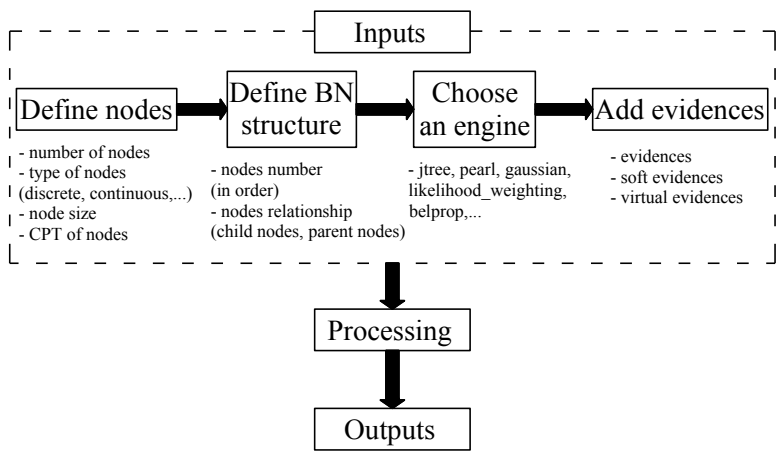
Inputs

Define nodes

- number of nodes
- type of nodes (discrete, continuous,...)
- node size
- CPT of nodes

Define BN structure

- nodes number (in order)
- nodes relationship (child nodes, parent nodes)

Choose an engine

- jtree, pearl, gaussian, likelihood_weighting, belprop,...

Add evidences

- evidences
- soft evidences
- virtual evidences

Processing

Outputs